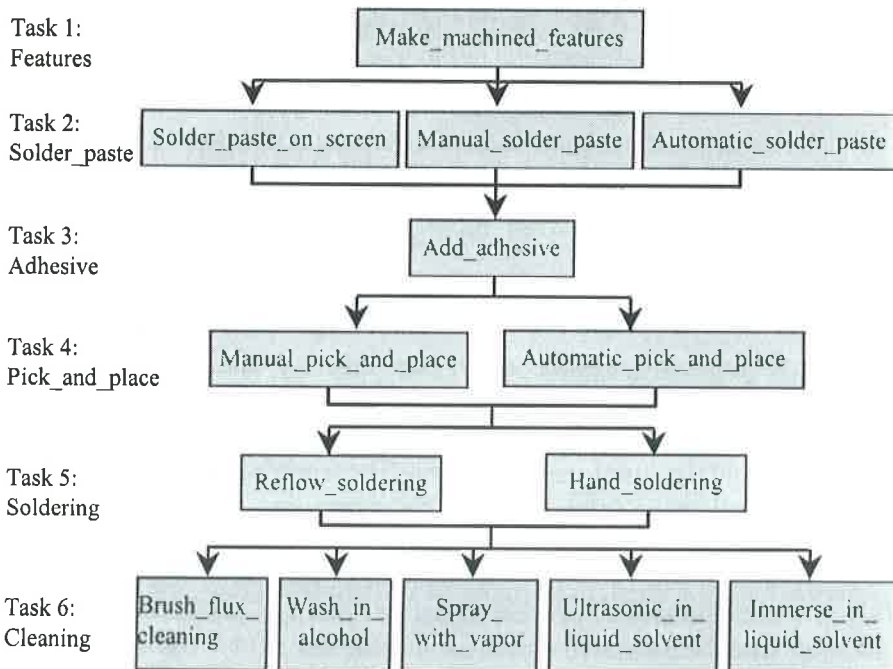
Task 1:
Features

Make_machined_features

Task 2:
Solder_paste

Solder_paste_on_screen

Manual_solder_paste

Automatic_solder_paste

Task 3:
Adhesive

Add_adhesive

Task 4:
Pick_and_place

Manual_pick_and_place

Automatic_pick_and_place

Task 5:
Soldering

Reflow_soldering

Hand_soldering

Task 6:
Cleaning

Brush_flux_ cleaning

Wash_in_ alcohol

Spray_ with_vapor

Ultrasonic_in_ liquid_solvent

Immerse_in_ liquid_solvent